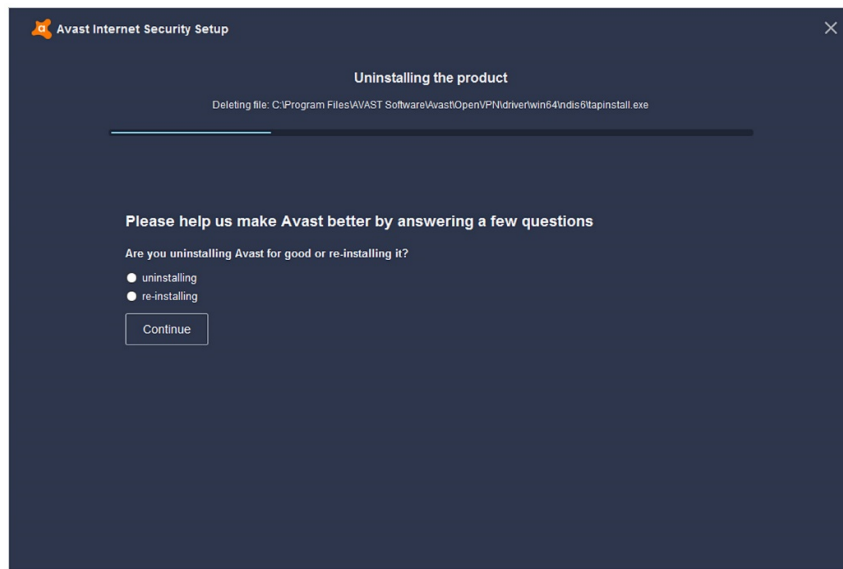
Avast Internet Security Setup

Uninstalling the product

Deleting file: C:\Program Files\AVAST Software\Avast\OpenVPN\driver\win64\ndis6\tapinstall.exe

Please help us make Avast better by answering a few questions

Are you uninstalling Avast for good or re-installing it?

uninstalling

re-installing

Continue